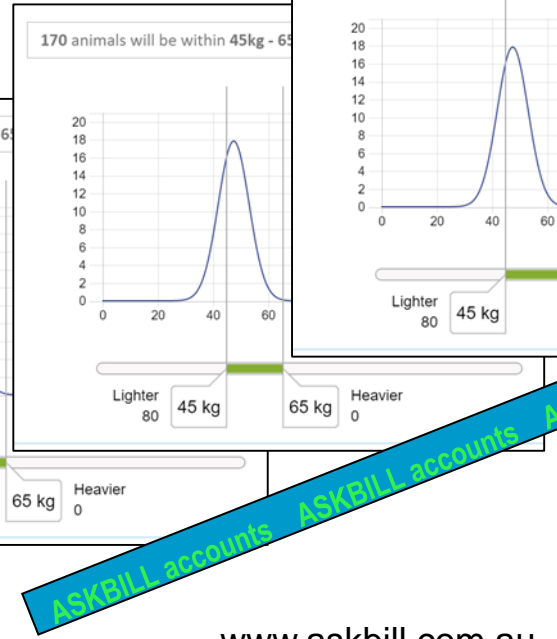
170 animals will be within 45kg - 65

65

20
18
16
14
12
10
8
6
4
2
0

0 20 40 60

Lighter 80

45 kg

Heavier 0

65 kg

20
18
16
14
12
10
8
6
4
2
0

0 20 40 60

Lighter 80

45 kg

65 kg

Heavier 0

20
18
16
14
12
10
8
6
4
2
0

0 20 40 60

Lighter 80

45 kg

ASKBILL accounts ASKBILL accounts A

www.askbill.com.au